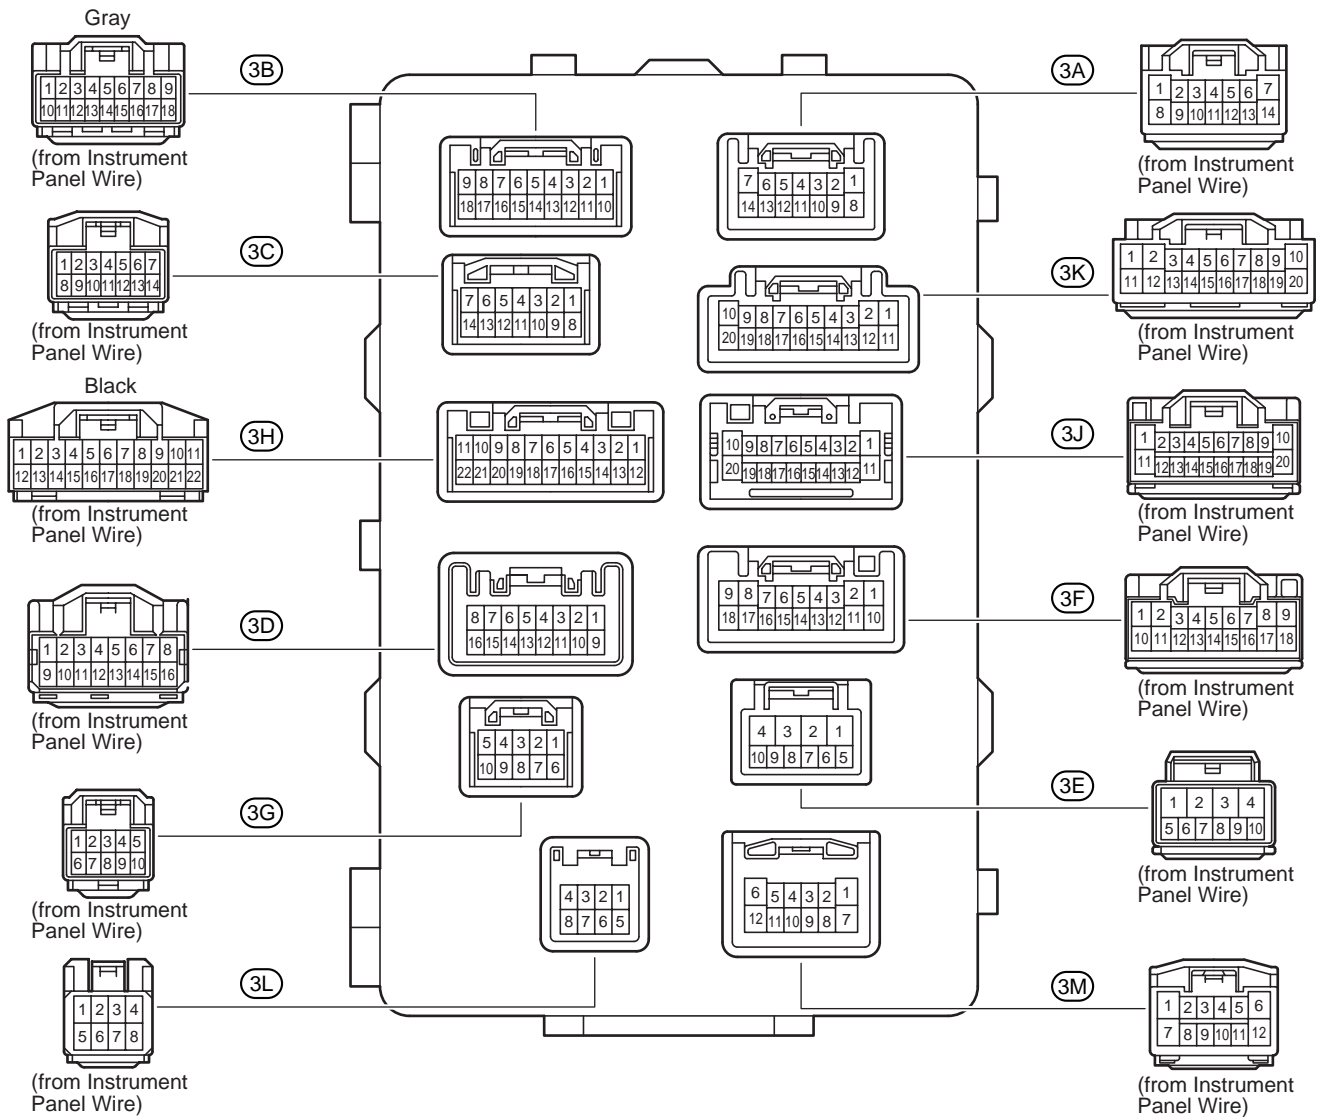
Gray

| 1 | 2 | 3 | 4 | 5 | 6 | 7 | 8 | 9 |
|---|---|---|---|---|---|---|---|---|
| 10 | 11 | 12 | 13 | 14 | 15 | 16 | 17 | 18 |

(from Instrument Panel Wire)

3B

| 9 | 8 | 7 | 6 | 5 | 4 | 3 | 2 | 1 |
|---|---|---|---|---|---|---|---|---|
| 18 | 17 | 16 | 15 | 14 | 13 | 12 | 11 | 10 |

3A

| 7 | 6 | 5 | 4 | 3 | 2 | 1 |
|---|---|---|---|---|---|---|
| 14 | 13 | 12 | 11 | 10 | 9 | 8 |

| 1 | 2 | 3 | 4 | 5 | 6 | 7 |
|---|---|---|---|---|---|---|
| 8 | 9 | 10 | 11 | 12 | 13 | 14 |

(from Instrument Panel Wire)

| 1 | 2 | 3 | 4 | 5 | 6 | 7 |
|---|---|---|---|---|---|---|
| 8 | 9 | 10 | 11 | 12 | 13 | 14 |

(from Instrument Panel Wire)

3C

| 7 | 6 | 5 | 4 | 3 | 2 | 1 |
|---|---|---|---|---|---|---|
| 14 | 13 | 12 | 11 | 10 | 9 | 8 |

3K

| 10 | 9 | 8 | 7 | 6 | 5 | 4 | 3 | 2 | 1 |
|---|---|---|---|---|---|---|---|---|---|
| 20 | 19 | 18 | 17 | 16 | 15 | 14 | 13 | 12 | 11 |

| 1 | 2 | 3 | 4 | 5 | 6 | 7 | 8 | 9 | 10 |
|---|---|---|---|---|---|---|---|---|---|
| 11 | 12 | 13 | 14 | 15 | 16 | 17 | 18 | 19 | 20 |

(from Instrument Panel Wire)

Black

| 1 | 2 | 3 | 4 | 5 | 6 | 7 | 8 | 9 | 10 | 11 |
|---|---|---|---|---|---|---|---|---|---|---|
| 12 | 13 | 14 | 15 | 16 | 17 | 18 | 19 | 20 | 21 | 22 |

(from Instrument Panel Wire)

3H

| 11 | 10 | 9 | 8 | 7 | 6 | 5 | 4 | 3 | 2 | 1 |
|---|---|---|---|---|---|---|---|---|---|---|
| 22 | 21 | 20 | 19 | 18 | 17 | 16 | 15 | 14 | 13 | 12 |

3J

| 10 | 9 | 8 | 7 | 6 | 5 | 4 | 3 | 2 | 1 |
|---|---|---|---|---|---|---|---|---|---|
| 20 | 19 | 18 | 17 | 16 | 15 | 14 | 13 | 12 | 11 |

| 1 | 2 | 3 | 4 | 5 | 6 | 7 | 8 | 9 | 10 |
|---|---|---|---|---|---|---|---|---|---|
| 11 | 12 | 13 | 14 | 15 | 16 | 17 | 18 | 19 | 20 |

(from Instrument Panel Wire)

| 1 | 2 | 3 | 4 | 5 | 6 | 7 | 8 |
|---|---|---|---|---|---|---|---|
| 9 | 10 | 11 | 12 | 13 | 14 | 15 | 16 |

(from Instrument Panel Wire)

3D

| 8 | 7 | 6 | 5 | 4 | 3 | 2 | 1 |
|---|---|---|---|---|---|---|---|
| 16 | 15 | 14 | 13 | 12 | 11 | 10 | 9 |

3F

| 9 | 8 | 7 | 6 | 5 | 4 | 3 | 2 | 1 |
|---|---|---|---|---|---|---|---|---|
| 18 | 17 | 16 | 15 | 14 | 13 | 12 | 11 | 10 |

| 1 | 2 | 3 | 4 | 5 | 6 | 7 | 8 | 9 |
|---|---|---|---|---|---|---|---|---|
| 10 | 11 | 12 | 13 | 14 | 15 | 16 | 17 | 18 |

(from Instrument Panel Wire)

| 5 | 4 | 3 | 2 | 1 |
|---|---|---|---|---|
| 10 | 9 | 8 | 7 | 6 |

| 4 | 3 | 2 | 1 |
|---|---|---|---|
| 10 | 9 | 8 | 7 | 6 | 5 |

3E

| 1 | 2 | 3 | 4 |
|---|---|---|---|
| 5 | 6 | 7 | 8 | 9 | 10 |

(from Instrument Panel Wire)

3G

| 1 | 2 | 3 | 4 | 5 |
|---|---|---|---|---|
| 6 | 7 | 8 | 9 | 10 |

(from Instrument Panel Wire)

| 4 | 3 | 2 | 1 |
|---|---|---|---|
| 8 | 7 | 6 | 5 |

| 6 | 5 | 4 | 3 | 2 | 1 |
|---|---|---|---|---|---|
| 12 | 11 | 10 | 9 | 8 | 7 |

3L

| 1 | 2 | 3 | 4 |
|---|---|---|---|
| 5 | 6 | 7 | 8 |

(from Instrument Panel Wire)

3M

| 1 | 2 | 3 | 4 | 5 | 6 |
|---|---|---|---|---|---|
| 7 | 8 | 9 | 10 | 11 | 12 |

(from Instrument Panel Wire)